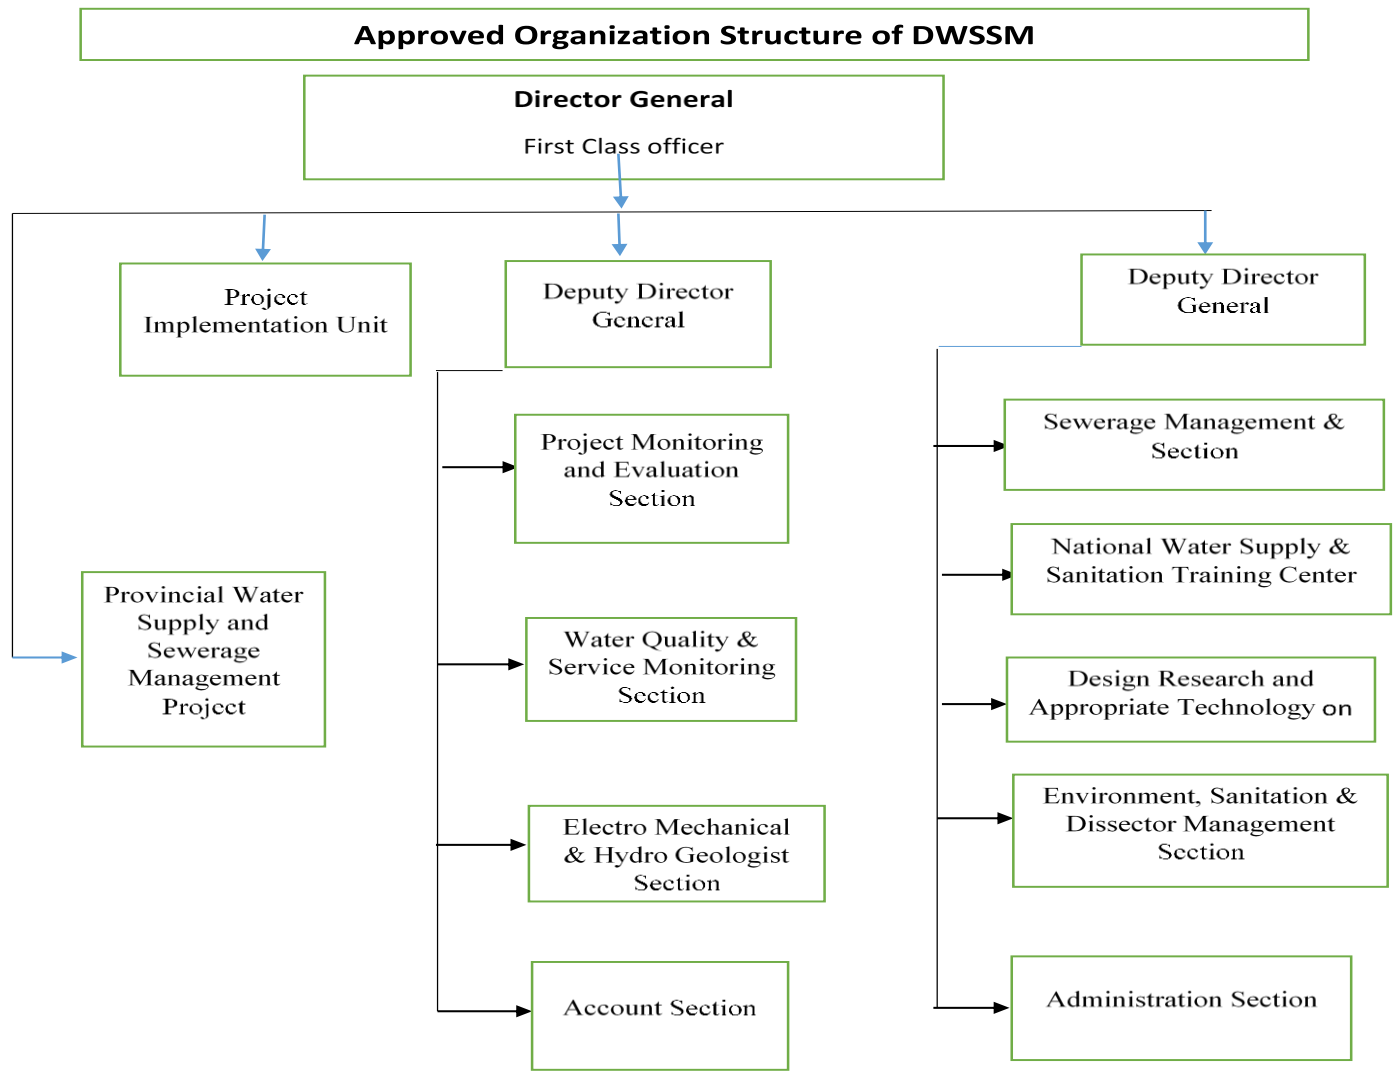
Approved Organization Structure of DWSSM

Director General

First Class officer

Project Implementation Unit

Deputy Director General

Deputy Director General

Project Monitoring and Evaluation Section

Sewerage Management & Section

National Water Supply & Sanitation Training Center

Provincial Water Supply and Sewerage Management Project

Water Quality & Service Monitoring Section

Design Research and Appropriate Technology on

Electro Mechanical & Hydro Geologist Section

Environment, Sanitation & Dissector Management Section

Account Section

Administration Section